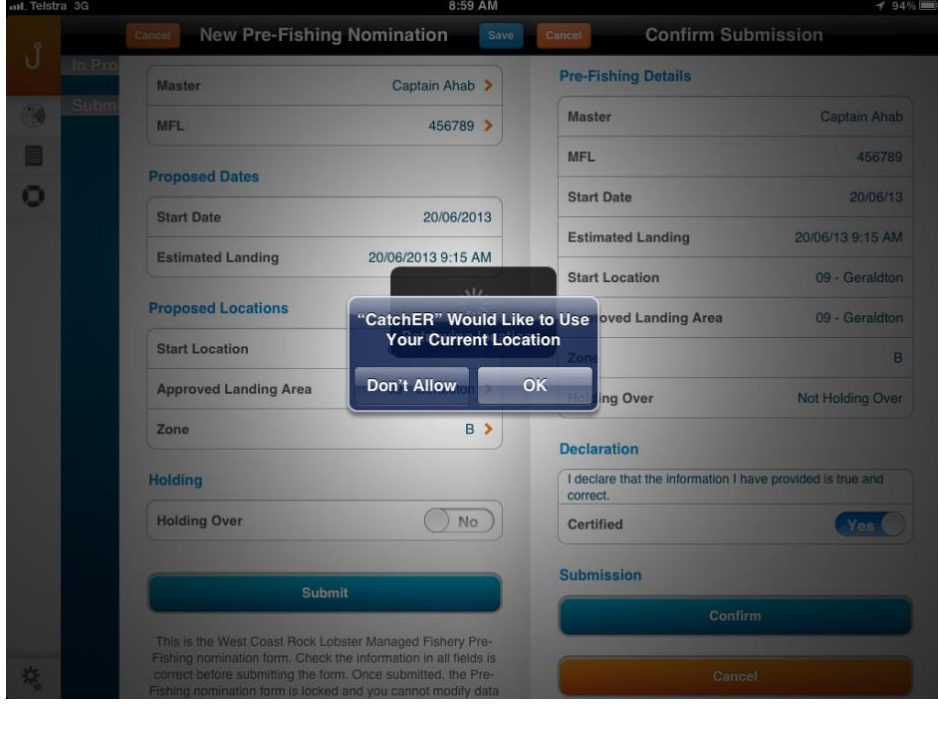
Telstra 3G 8:59 AM 94%

In Pro
Subm

Cancel New Pre-Fishing Nomination Save

Master Captain Ahab
MFL 456789

Proposed Dates
Start Date 20/06/2013
Estimated Landing 20/06/2013 9:15 AM

Proposed Locations
Start Location
Approved Landing Area
Zone B

Holding
Holding Over No

Submit

This is the West Coast Rock Lobster Managed Fishery Pre-Fishing nomination form. Check the information in all fields is correct before submitting the form. Once submitted, the Pre-Fishing nomination form is locked and you cannot modify data

Cancel Confirm Submission

Pre-Fishing Details
Master Captain Ahab
MFL 456789
Start Date 20/06/13
Estimated Landing 20/06/13 9:15 AM
Start Location 09 - Geraldton
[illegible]oved Landing Area 09 - Geraldton
Zon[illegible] B
Ho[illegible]ing Over Not Holding Over

Declaration
I declare that the information I have provided is true and correct.
Certified Yes

Submission
Confirm
Cancel

"CatchER" Would Like to Use Your Current Location
Don't Allow OK